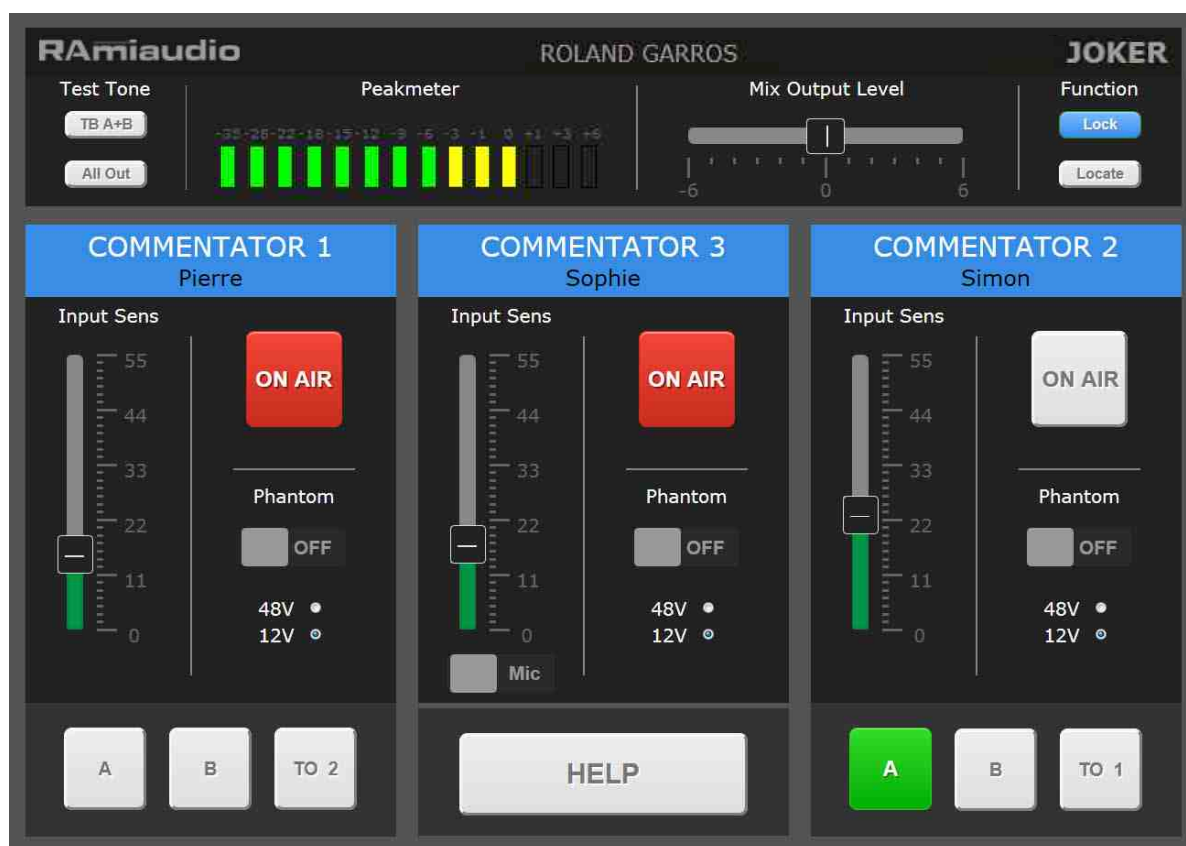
RAmiaudio

ROLAND GARROS

JOKER

Test Tone

TB A+B

All Out

Peakmeter

-35 -28 -22 -18 -15 -12 -9 -6 -3 -1 0 +1 +3 +6

Mix Output Level

-6 0 6

Function

Lock

Locate

COMMENTATOR 1
Pierre

Input Sens

55
44
33
22
11
0

ON AIR

Phantom

OFF

48V
12V

A

B

TO 2

COMMENTATOR 3
Sophie

Input Sens

55
44
33
22
11
0

ON AIR

Phantom

OFF

48V
12V

Mic

HELP

COMMENTATOR 2
Simon

Input Sens

55
44
33
22
11
0

ON AIR

Phantom

OFF

48V
12V

A

B

TO 1